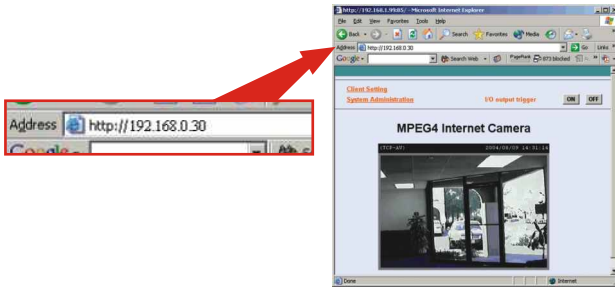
Address http://192.168.0.30

Google

http://192.168.1.99:85/ - Microsoft Internet Explorer

File Edit View Favorites Tools Help

Back Search Favorites Media

Address http://192.168.0.30 Go Links

Google Search Web PageRank 873 blocked

Client Setting

System Administration

I/O output trigger ON OFF

MPEG4 Internet Camera

(TCP-AV) 2004/08/09 14:51:16

Done Internet